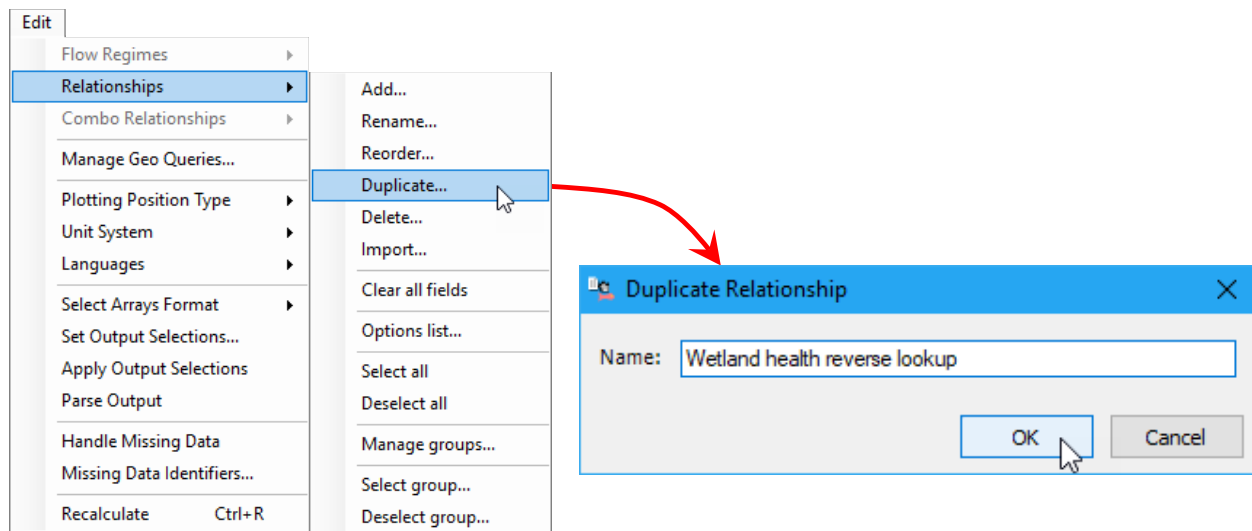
Edit

Flow Regimes
Relationships
Combo Relationships
Manage Geo Queries...
Plotting Position Type
Unit System
Languages
Select Arrays Format
Set Output Selections...
Apply Output Selections
Parse Output
Handle Missing Data
Missing Data Identifiers...
Recalculate Ctrl+R

Add...
Rename...
Reorder...
Duplicate...
Delete...
Import...
Clear all fields
Options list...
Select all
Deselect all
Manage groups...
Select group...
Deselect group...

Duplicate Relationship
Name: Wetland health reverse lookup
OK
Cancel